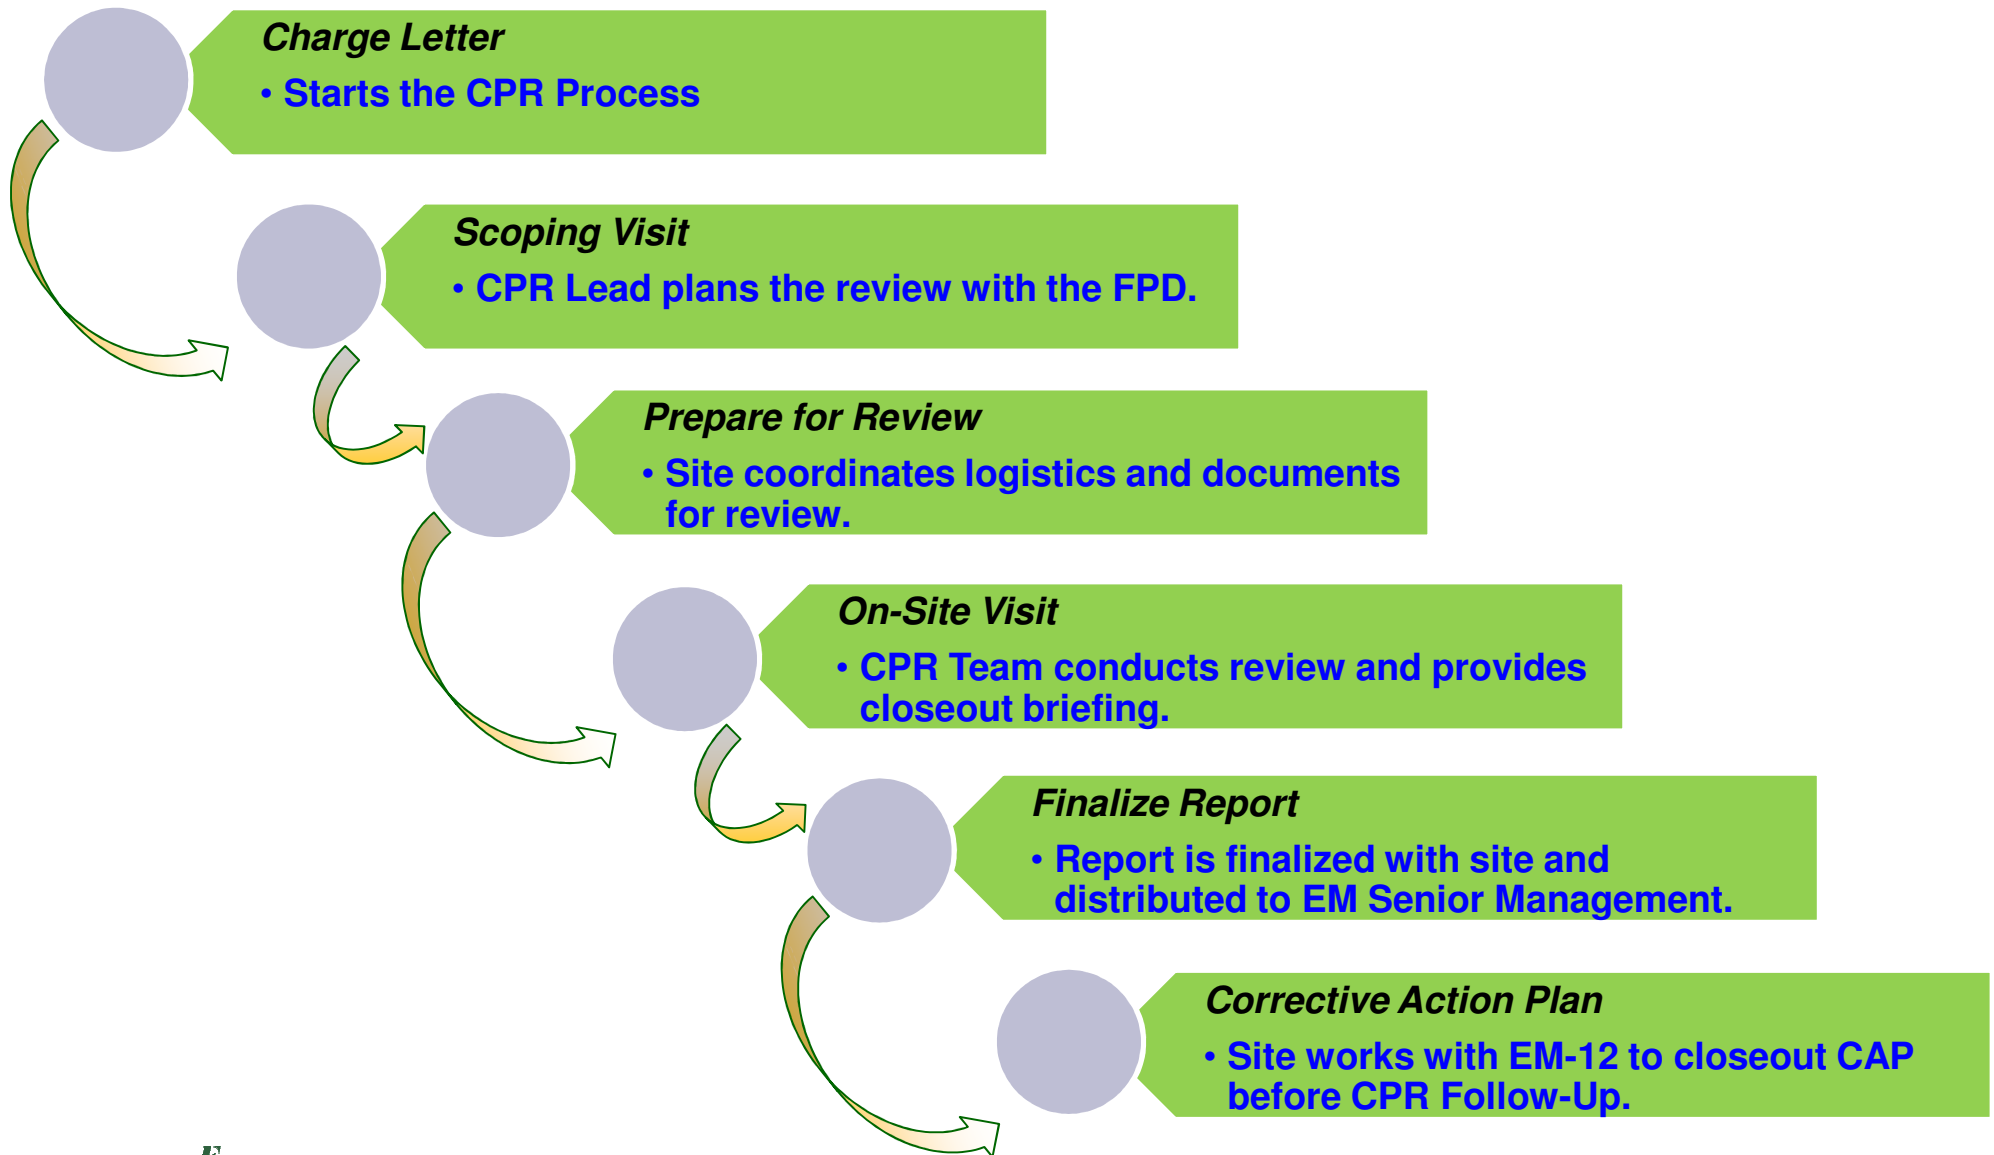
Charge Letter
• Starts the CPR Process

Scoping Visit
• CPR Lead plans the review with the FPD.

Prepare for Review
• Site coordinates logistics and documents for review.

On-Site Visit
• CPR Team conducts review and provides closeout briefing.

Finalize Report
• Report is finalized with site and distributed to EM Senior Management.

Corrective Action Plan
• Site works with EM-12 to closeout CAP before CPR Follow-Up.